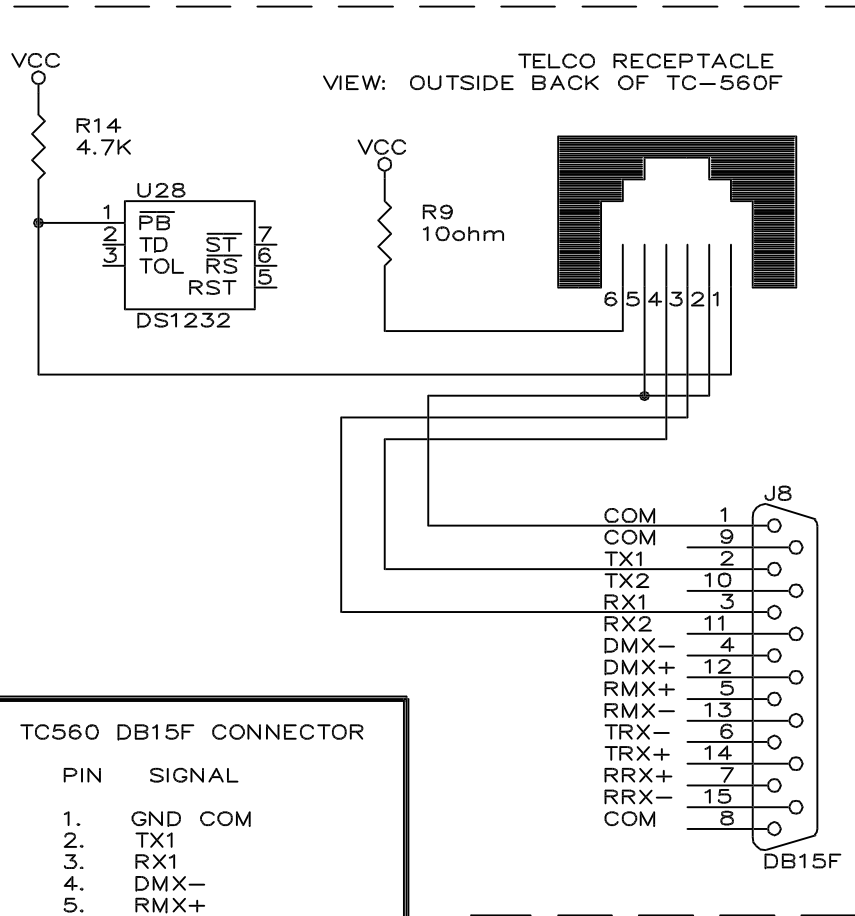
VCC

R14
4.7K

U28
1 $\overline{PB}$
2 TD
3 TOL
$\overline{ST}$ 7
$\overline{RS}$ 6
RST 5
DS1232

VCC

R9
10ohm

TELCO RECEPTACLE
VIEW: OUTSIDE BACK OF TC-560F

6 5 4 3 2 1

J8

| Signal | Pin |
|---|---|
| COM | 1 |
| COM | 9 |
| TX1 | 2 |
| TX2 | 10 |
| RX1 | 3 |
| RX2 | 11 |
| DMX− | 4 |
| DMX+ | 12 |
| RMX+ | 5 |
| RMX− | 13 |
| TRX− | 6 |
| TRX+ | 14 |
| RRX+ | 7 |
| RRX− | 15 |
| COM | 8 |

DB15F

TC560 DB15F CONNECTOR

PIN SIGNAL

1. GND COM
2. TX1
3. RX1
4. DMX−
5. RMX+